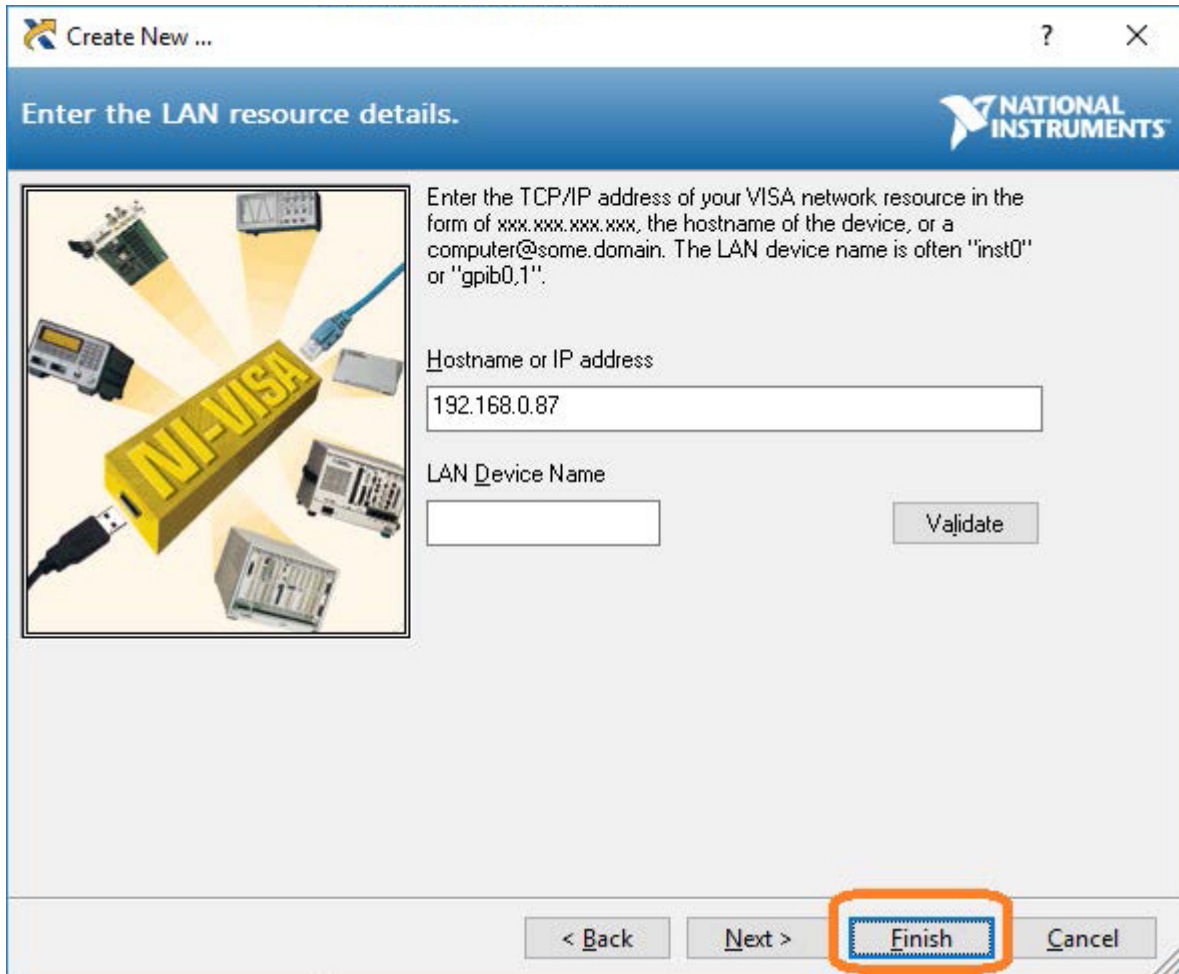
Create New ...

?

×

Enter the LAN resource details.

NATIONAL INSTRUMENTS

NI-VISA

Enter the TCP/IP address of your VISA network resource in the form of xxx.xxx.xxx.xxx, the hostname of the device, or a computer@some.domain. The LAN device name is often "inst0" or "gpib0,1".

Hostname or IP address

192.168.0.87

LAN Device Name

Validate

< Back

Next >

Finish

Cancel